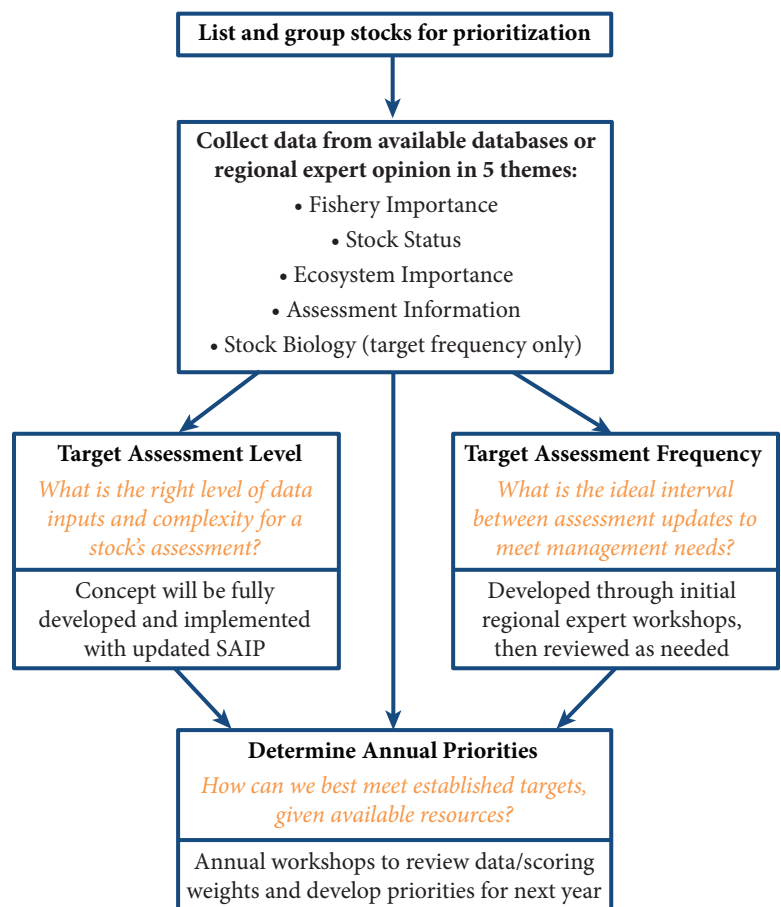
List and group stocks for prioritization

Collect data from available databases or regional expert opinion in 5 themes:
• Fishery Importance
• Stock Status
• Ecosystem Importance
• Assessment Information
• Stock Biology (target frequency only)

Target Assessment Level
What is the right level of data inputs and complexity for a stock's assessment?

Concept will be fully developed and implemented with updated SAIP

Target Assessment Frequency
What is the ideal interval between assessment updates to meet management needs?

Developed through initial regional expert workshops, then reviewed as needed

Determine Annual Priorities
How can we best meet established targets, given available resources?

Annual workshops to review data/scoring weights and develop priorities for next year